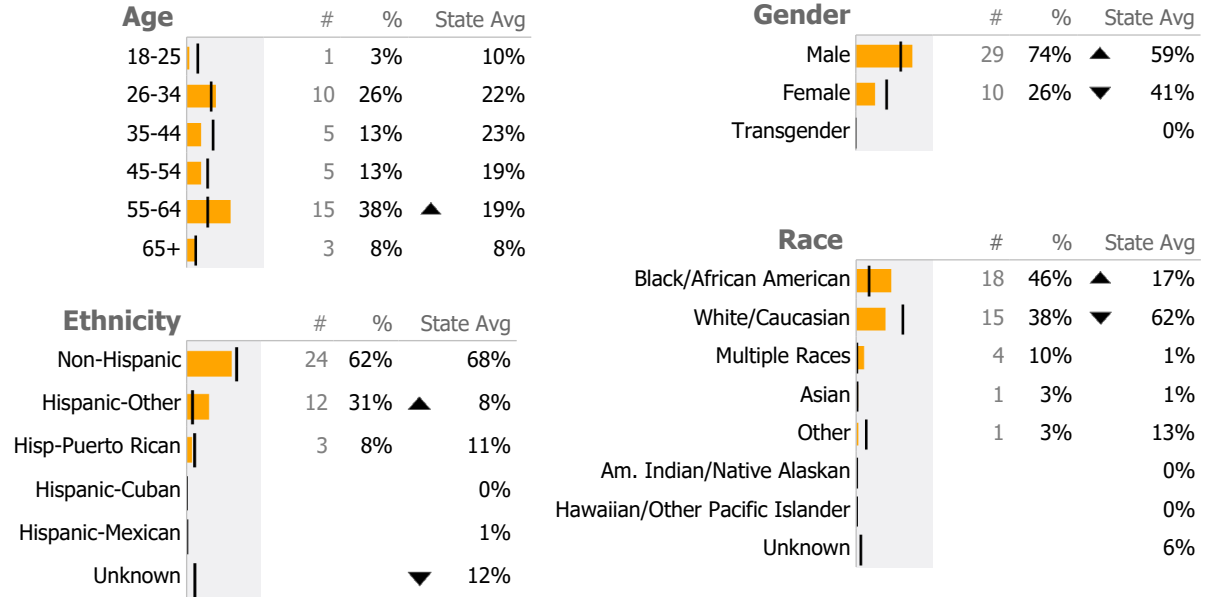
| Age | # | % | State Avg |
|---|---|---|---|
| 18-25 | 1 | 3% | 10% |
| 26-34 | 10 | 26% | 22% |
| 35-44 | 5 | 13% | 23% |
| 45-54 | 5 | 13% | 19% |
| 55-64 | 15 | 38% ▲ | 19% |
| 65+ | 3 | 8% | 8% |

| Ethnicity | # | % | State Avg |
|---|---|---|---|
| Non-Hispanic | 24 | 62% | 68% |
| Hispanic-Other | 12 | 31% ▲ | 8% |
| Hisp-Puerto Rican | 3 | 8% | 11% |
| Hispanic-Cuban | | | 0% |
| Hispanic-Mexican | | | 1% |
| Unknown | | ▼ | 12% |

| Gender | # | % | State Avg |
|---|---|---|---|
| Male | 29 | 74% ▲ | 59% |
| Female | 10 | 26% ▼ | 41% |
| Transgender | | | 0% |

| Race | # | % | State Avg |
|---|---|---|---|
| Black/African American | 18 | 46% ▲ | 17% |
| White/Caucasian | 15 | 38% ▼ | 62% |
| Multiple Races | 4 | 10% | 1% |
| Asian | 1 | 3% | 1% |
| Other | 1 | 3% | 13% |
| Am. Indian/Native Alaskan | | | 0% |
| Hawaiian/Other Pacific Islander | | | 0% |
| Unknown | | | 6% |